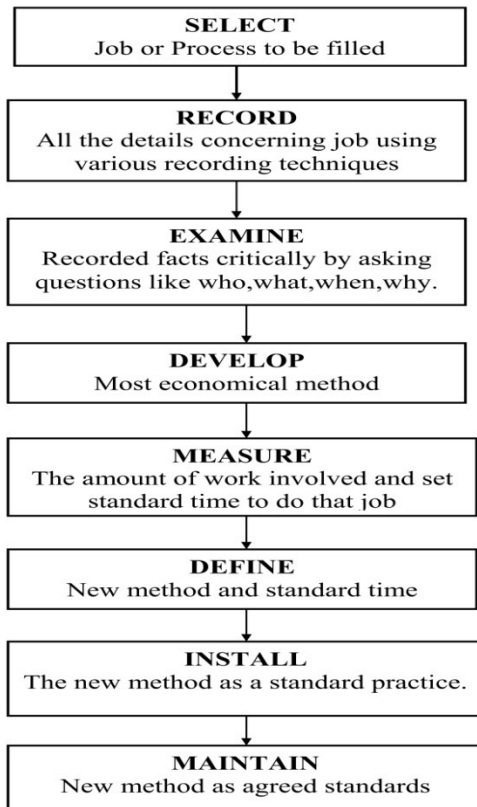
SELECT
Job or Process to be filled

RECORD
All the details concerning job using various recording techniques

EXAMINE
Recorded facts critically by asking questions like who,what,when,why.

DEVELOP
Most economical method

MEASURE
The amount of work involved and set standard time to do that job

DEFINE
New method and standard time

INSTALL
The new method as a standard practice.

MAINTAIN
New method as agreed standards